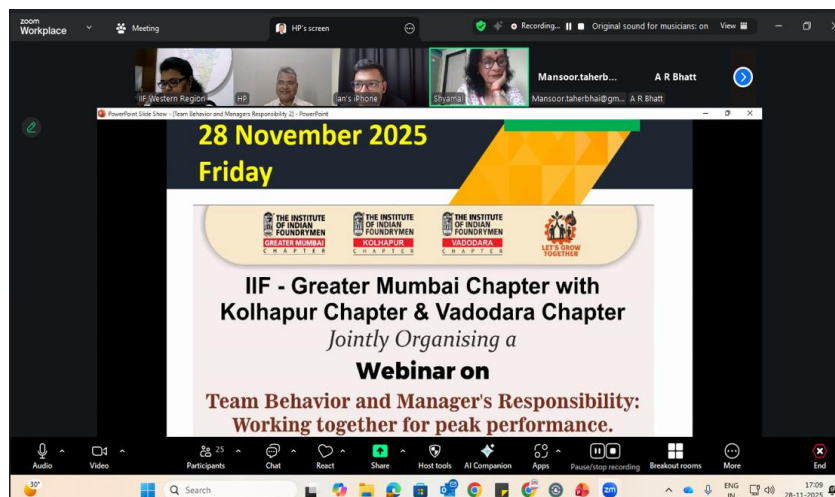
zoom Workplace

Meeting

HP's screen

Recording...

Original sound for musicians: on

View

IIF Western Region

HP

ian's iPhone

Shyamal

Mansoor.taherb...

Mansoor.taherbhai@gm...

A R Bhatt

A R Bhatt

PowerPoint Slide Show - [Team Behavior and Managers Responsibility 2] - PowerPoint

28 November 2025

Friday

THE INSTITUTE OF INDIAN FOUNDRYMEN GREATER MUMBAI CHAPTER

THE INSTITUTE OF INDIAN FOUNDRYMEN KOLHAPUR CHAPTER

THE INSTITUTE OF INDIAN FOUNDRYMEN VADODARA CHAPTER

LET'S GROW TOGETHER

IIF - Greater Mumbai Chapter with Kolhapur Chapter & Vadodara Chapter

Jointly Organising a

Webinar on

Team Behavior and Manager's Responsibility: Working together for peak performance.

Audio

Video

25 Participants

Chat

React

Share

Host tools

AI Companion

Apps

Pause/stop recording

Breakout rooms

More

End

30°

Search

ENG IN

17:09 28-11-2025